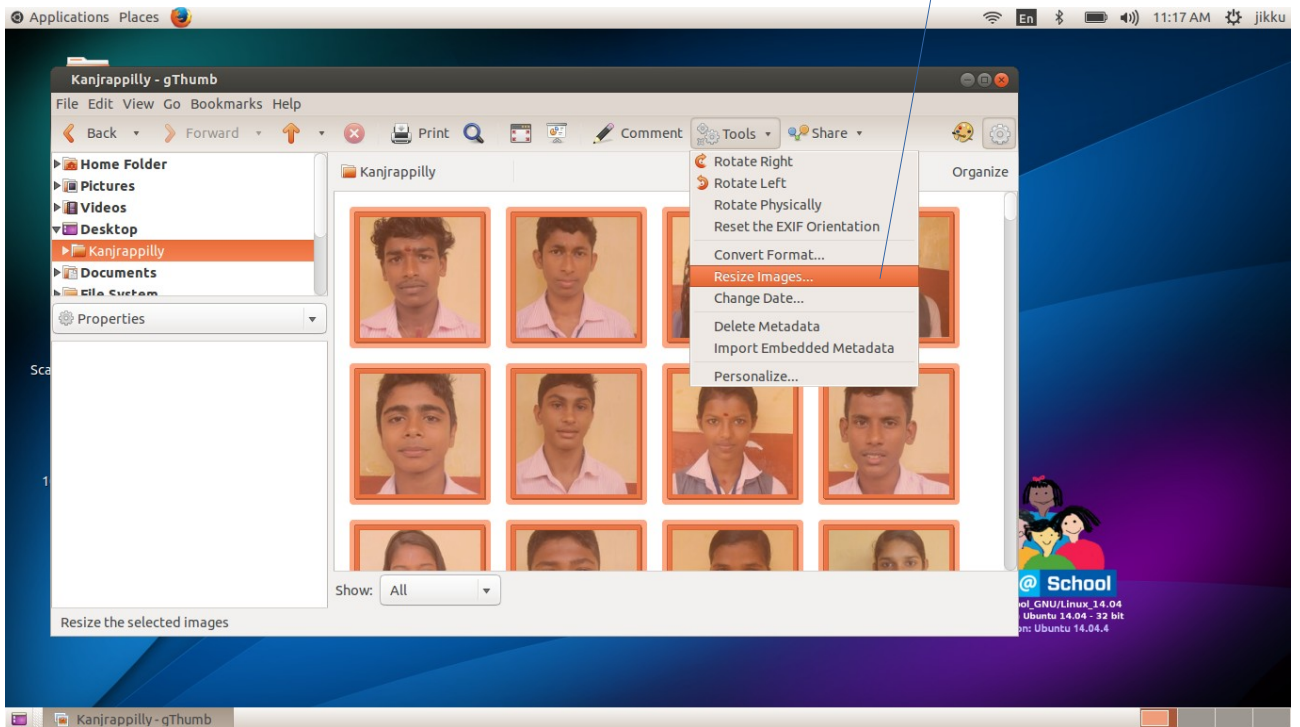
Applications Places

En 11:17 AM jikku

Kanjrappilly - gThumb

File Edit View Go Bookmarks Help

Back Forward Print Comment Tools Share

Home Folder
Pictures
Videos
Desktop
Kanjrappilly
Documents
File System

Properties

Kanjrappilly

Organize

Rotate Right
Rotate Left
Rotate Physically
Reset the EXIF Orientation
Convert Format...
Resize Images...
Change Date...
Delete Metadata
Import Embedded Metadata
Personalize...

Show: All

Resize the selected images

Sca

1

@ School
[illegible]ol_GNU/Linux_14.04
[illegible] Ubuntu 14.04 - 32 bit
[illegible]n: Ubuntu 14.04.4

Kanjrappilly - gThumb